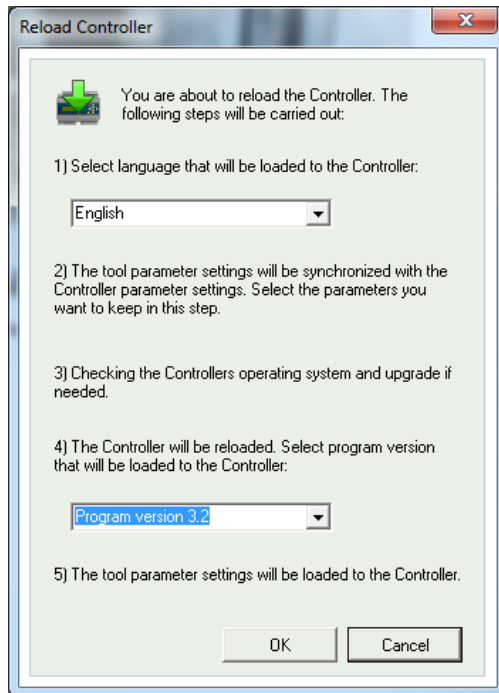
Reload Controller

You are about to reload the Controller. The following steps will be carried out:

1) Select language that will be loaded to the Controller:

English

2) The tool parameter settings will be synchronized with the Controller parameter settings. Select the parameters you want to keep in this step.

3) Checking the Controllers operating system and upgrade if needed.

4) The Controller will be reloaded. Select program version that will be loaded to the Controller:

Program version 3.2

5) The tool parameter settings will be loaded to the Controller.

OK

Cancel